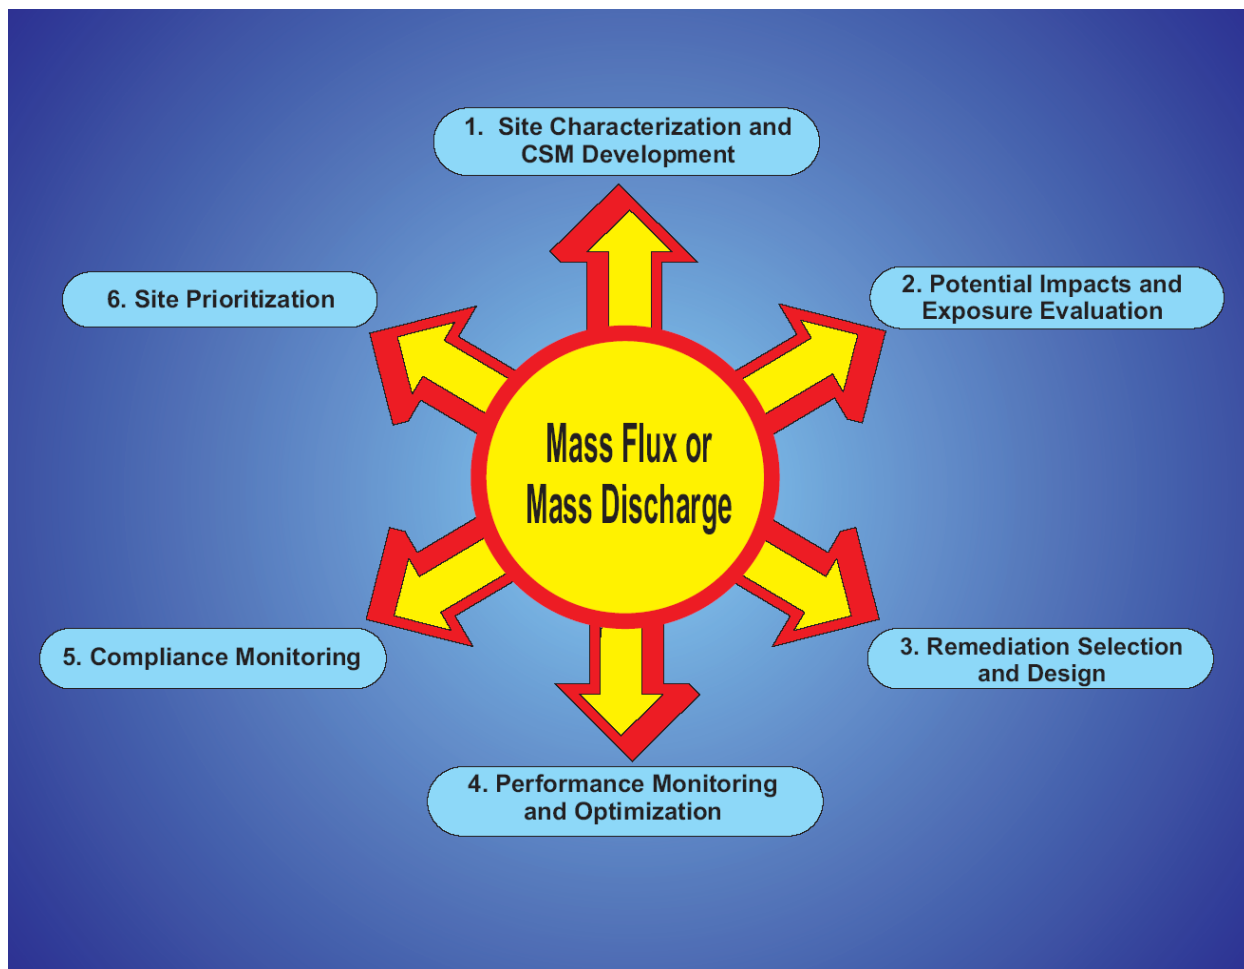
1. Site Characterization and CSM Development

6. Site Prioritization

2. Potential Impacts and Exposure Evaluation

Mass Flux or Mass Discharge

5. Compliance Monitoring

3. Remediation Selection and Design

4. Performance Monitoring and Optimization